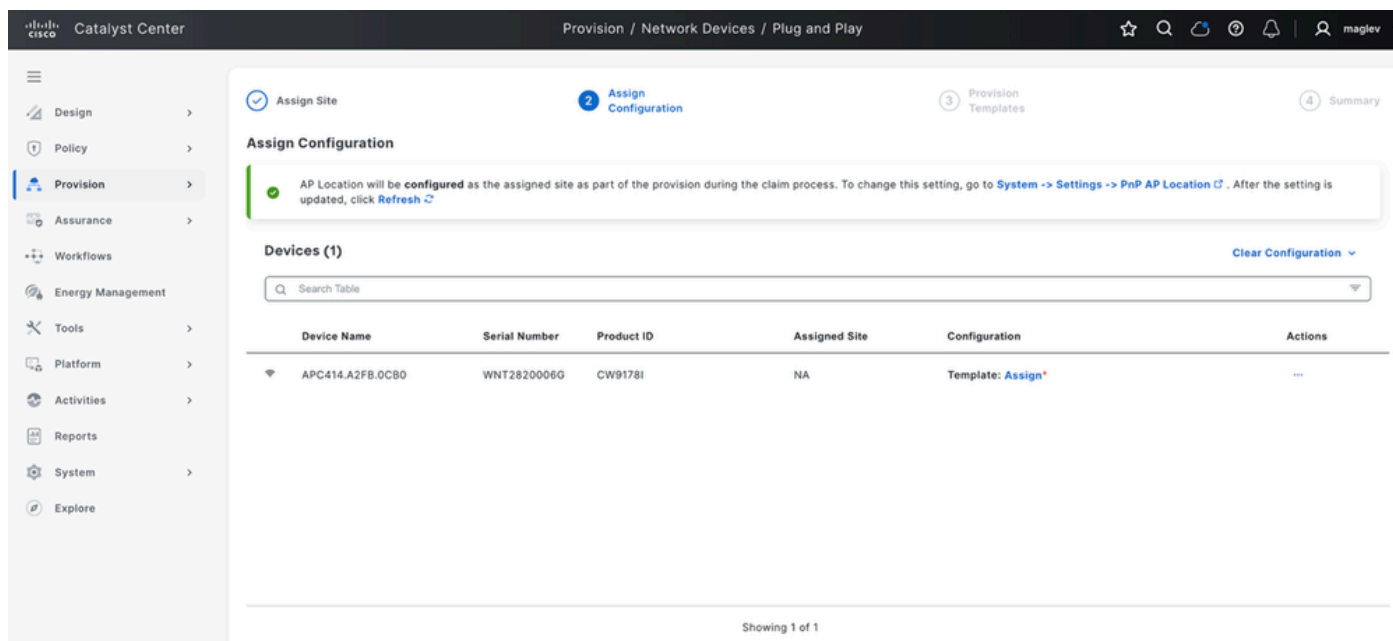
cisco Catalyst Center

Provision / Network Devices / Plug and Play

maglev

Design

Policy

Provision

Assurance

Workflows

Energy Management

Tools

Platform

Activities

Reports

System

Explore

Assign Site

2 Assign Configuration

3 Provision Templates

4 Summary

Assign Configuration

AP Location will be **configured** as the assigned site as part of the provision during the claim process. To change this setting, go to System -> Settings -> PnP AP Location. After the setting is updated, click Refresh

Devices (1)

Clear Configuration

Search Table

| Device Name | Serial Number | Product ID | Assigned Site | Configuration | Actions |
|---|---|---|---|---|---|
| APC414.A2FB.0CB0 | WNT2820006G | CW9178I | NA | Template: Assign* | ··· |

Showing 1 of 1